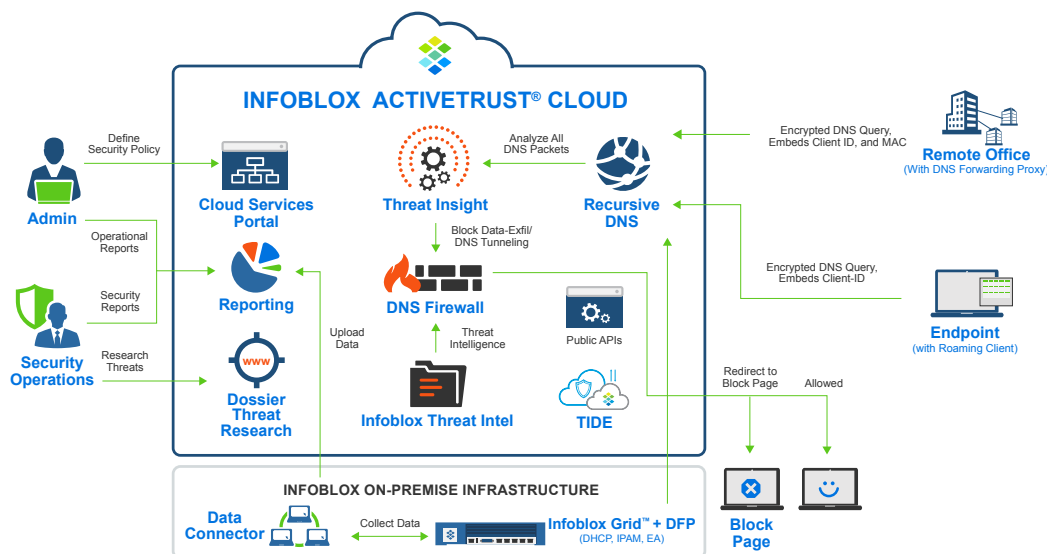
INFOBLOX ACTIVETRUST® CLOUD

Admin

Define Security Policy

Cloud Services Portal

Operational Reports

Security Reports

Reporting

Security Operations

Research Threats

www

Dossier Threat Research

Upload Data

Analyze All DNS Packets

Threat Insight

Block Data-Exfil/ DNS Tunneling

DNS Firewall

Threat Intelligence

Infoblox Threat Intel

Recursive DNS

Public APIs

TIDE

Encrypted DNS Query, Embeds Client ID, and MAC

Remote Office
(With DNS Forwarding Proxy)

Encrypted DNS Query, Embeds Client-ID

Endpoint
(with Roaming Client)

Redirect to Block Page

Allowed

Block Page

INFOBLOX ON-PREMISE INFRASTRUCTURE

Data Connector

Collect Data

Infoblox Grid™ + DFP
(DHCP, IPAM, EA)